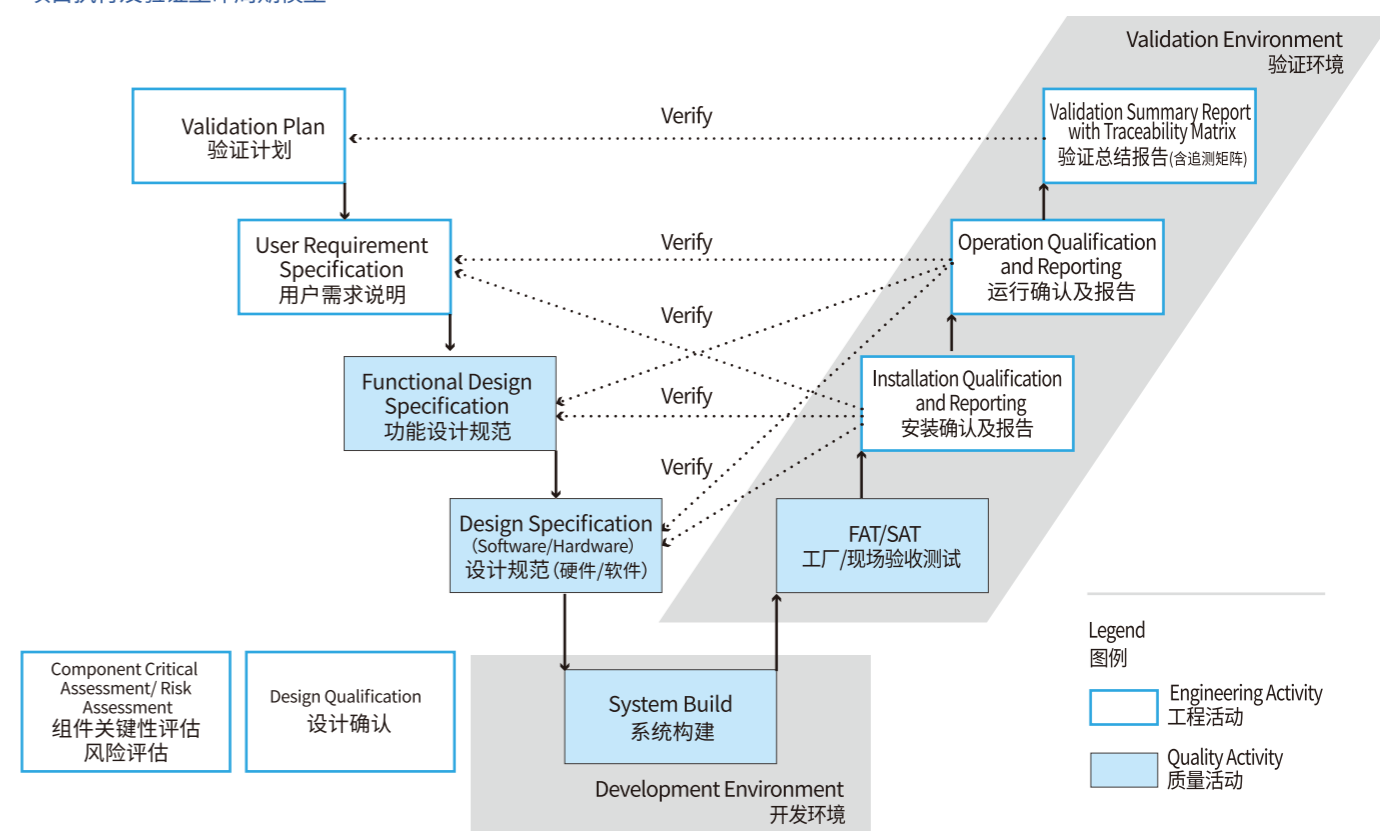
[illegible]

Validation Environment
验证环境

Validation Plan
验证计划

Verify

Validation Summary Report with Traceability Matrix
验证总结报告(含追溯矩阵)

User Requirement Specification
用户需求说明

Verify

Operation Qualification and Reporting
运行确认及报告

Verify

Functional Design Specification
功能设计规范

Verify

Installation Qualification and Reporting
安装确认及报告

Verify

Design Specification
(Software/Hardware)
设计规范(硬件/软件)

FAT/SAT
工厂/现场验收测试

Component Critical Assessment/ Risk Assessment
组件关键性评估
风险评估

Design Qualification
设计确认

System Build
系统构建

Development Environment
开发环境

Legend
图例

Engineering Activity
工程活动

Quality Activity
质量活动